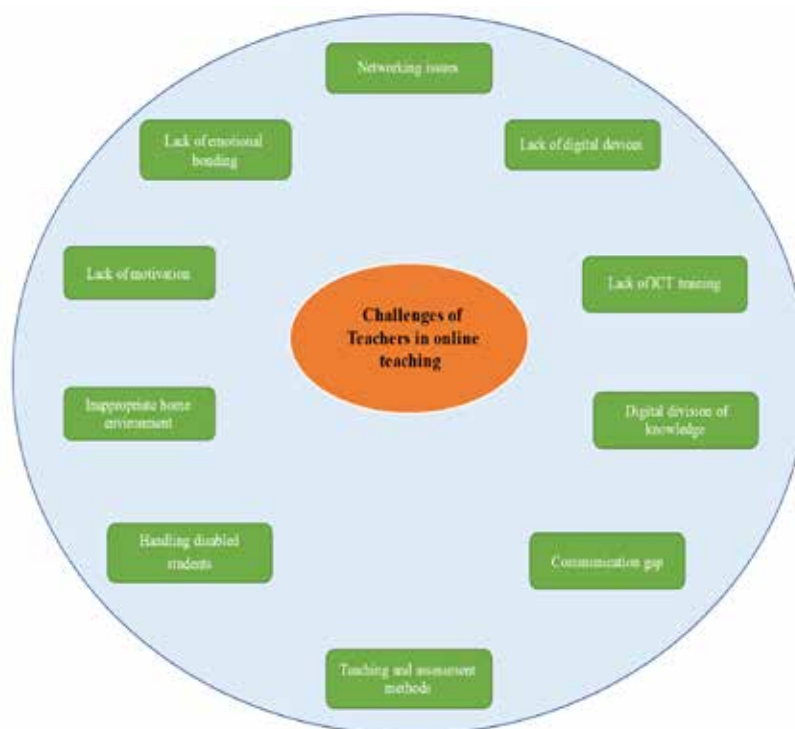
Challenges of Teachers in online teaching

Networking issues

Lack of digital devices

Lack of ICT training

Digital division of knowledge

Communication gap

Teaching and assessment methods

Handling disabled students

Inappropriate home environment

Lack of motivation

Lack of emotional bonding